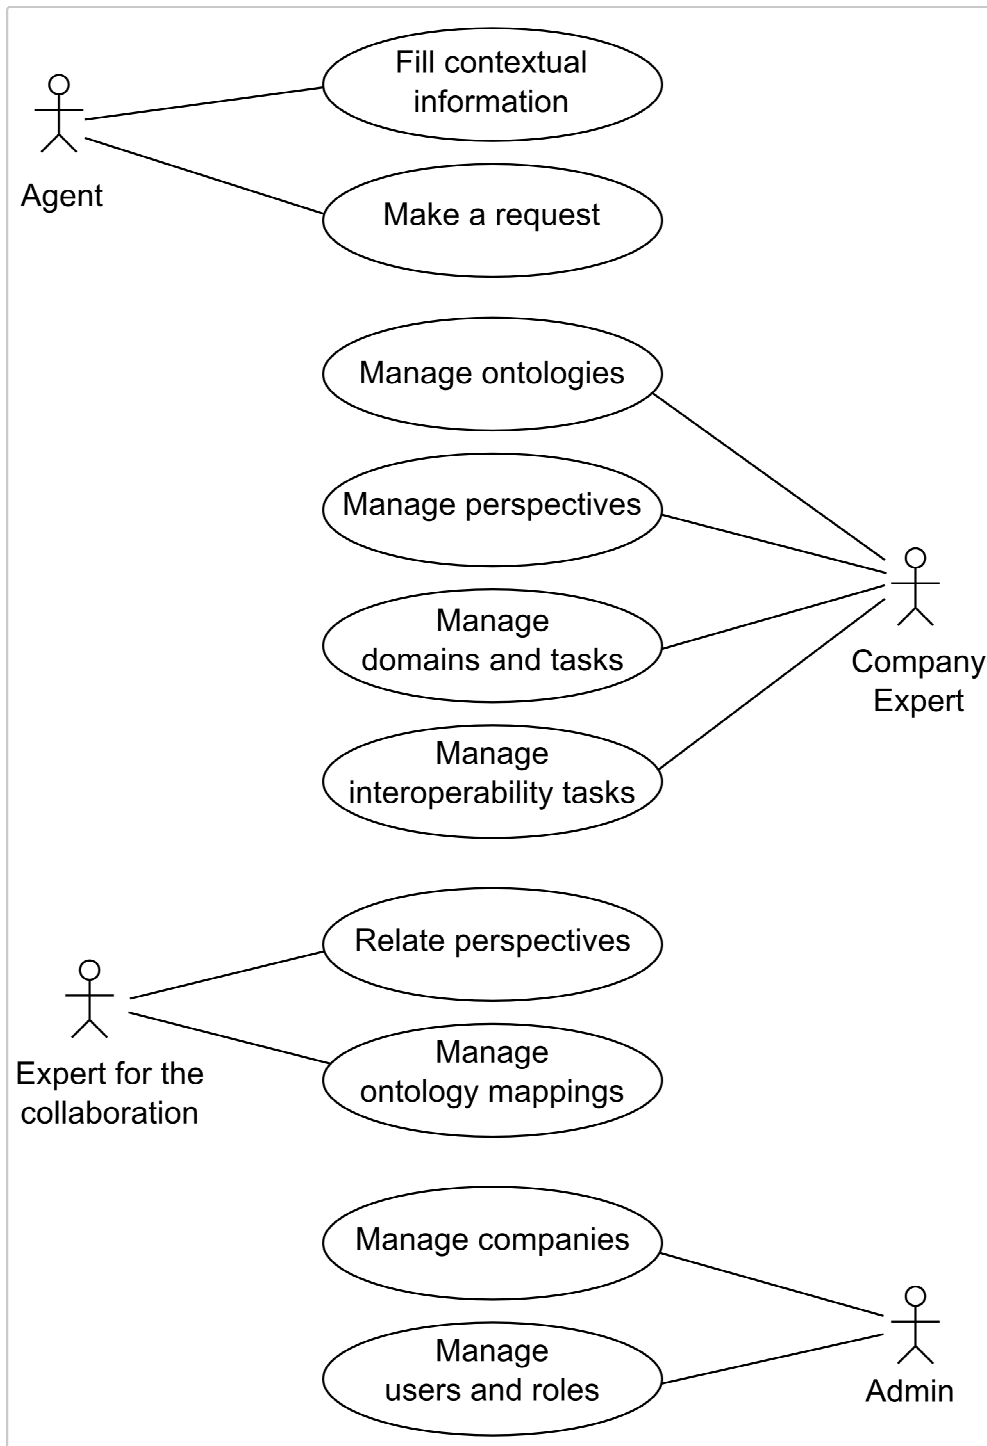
Agent

Fill contextual information

Make a request

Manage ontologies

Manage perspectives

Manage domains and tasks

Manage interoperability tasks

Company Expert

Relate perspectives

Manage ontology mappings

Expert for the collaboration

Manage companies

Manage users and roles

Admin